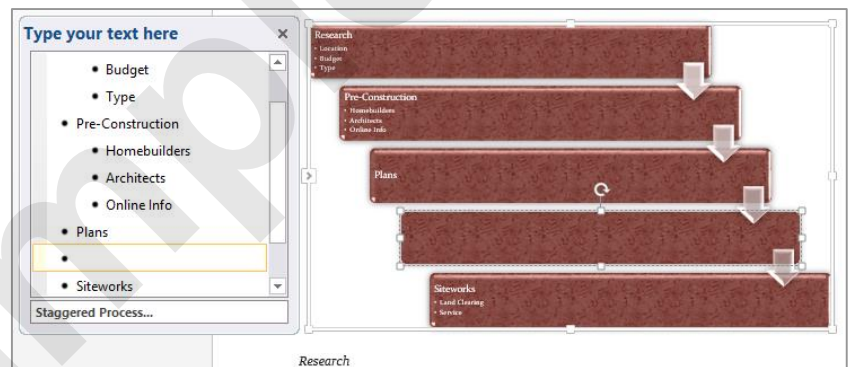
Type your text here ×

• Budget
• Type
• Pre-Construction
• Homebuilders
• Architects
• Online Info
• Plans
•
• Siteworks

Staggered Process...

Research
• Location
• Budget
• Type

Pre-Construction
• Homebuilders
• Architects
• Online Info

Plans

Siteworks
• Land Clearing
• Service

Research